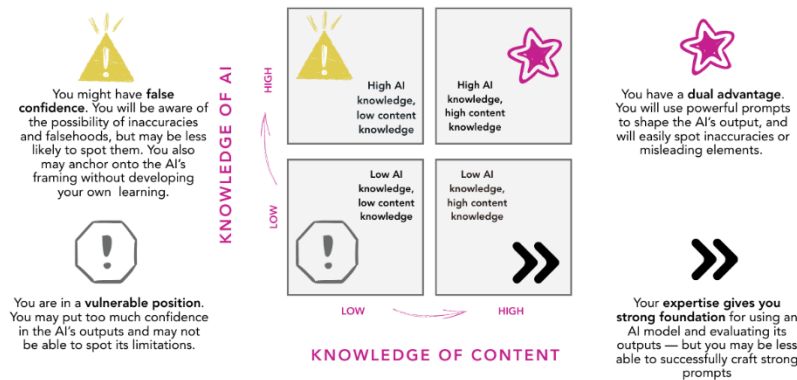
You might have false confidence. You will be aware of the possibility of inaccuracies and falsehoods, but may be less likely to spot them. You also may anchor onto the AI's framing without developing your own learning.

You are in a vulnerable position. You may put too much confidence in the AI's outputs and may not be able to spot its limitations.

KNOWLEDGE OF AI

HIGH

LOW

High AI knowledge, low content knowledge

High AI knowledge, high content knowledge

Low AI knowledge, low content knowledge

Low AI knowledge, high content knowledge

LOW

HIGH

KNOWLEDGE OF CONTENT

You have a dual advantage. You will use powerful prompts to shape the AI's output, and will easily spot inaccuracies or misleading elements.

Your expertise gives you strong foundation for using an AI model and evaluating its outputs — but you may be less able to successfully craft strong prompts